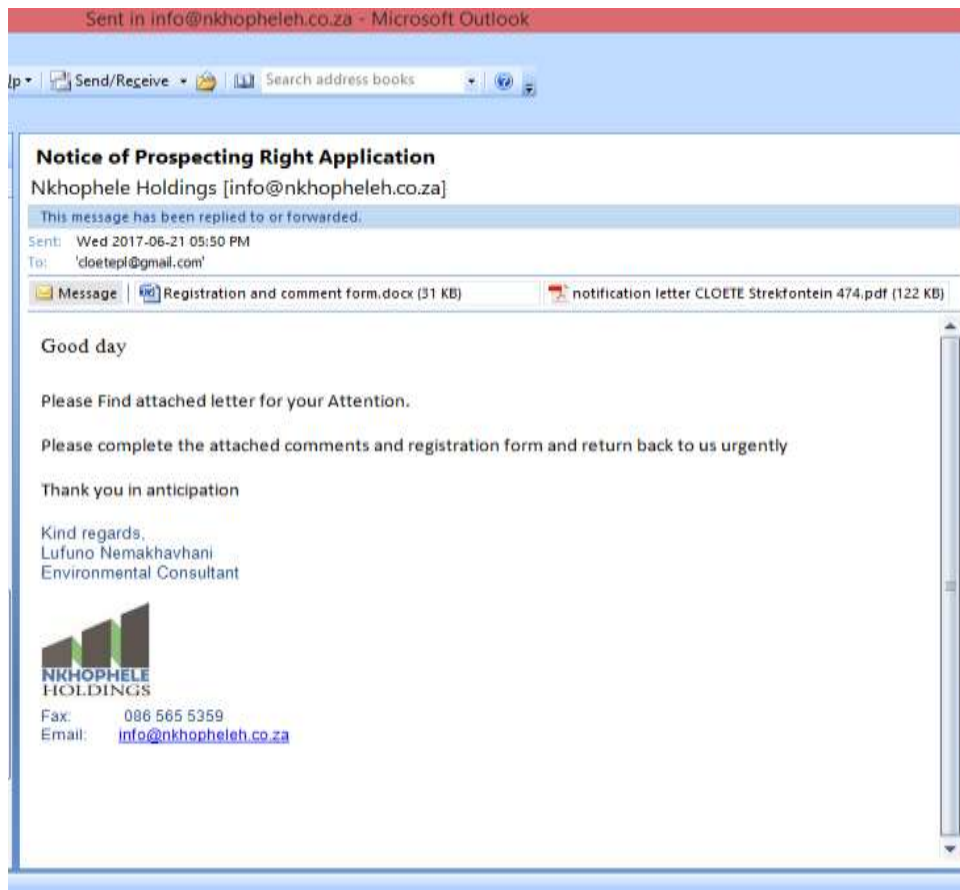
Sent in info@nkhopheleh.co.za - Microsoft Outlook

lp▾ Send/Receive ▾ Search address books

Notice of Prospecting Right Application
Nkhophele Holdings [info@nkhopheleh.co.za]

This message has been replied to or forwarded.

Sent: Wed 2017-06-21 05:50 PM
To: 'cloetepl@gmail.com'

Message | Registration and comment form.docx (31 KB) | notification letter CLOETE Strekfontein 474.pdf (122 KB)

Good day

Please Find attached letter for your Attention.

Please complete the attached comments and registration form and return back to us urgently

Thank you in anticipation

Kind regards,
Lufuno Nemakhavhani
Environmental Consultant

NKHOPHELE
HOLDINGS

Fax: 086 565 5359
Email: info@nkhopheleh.co.za